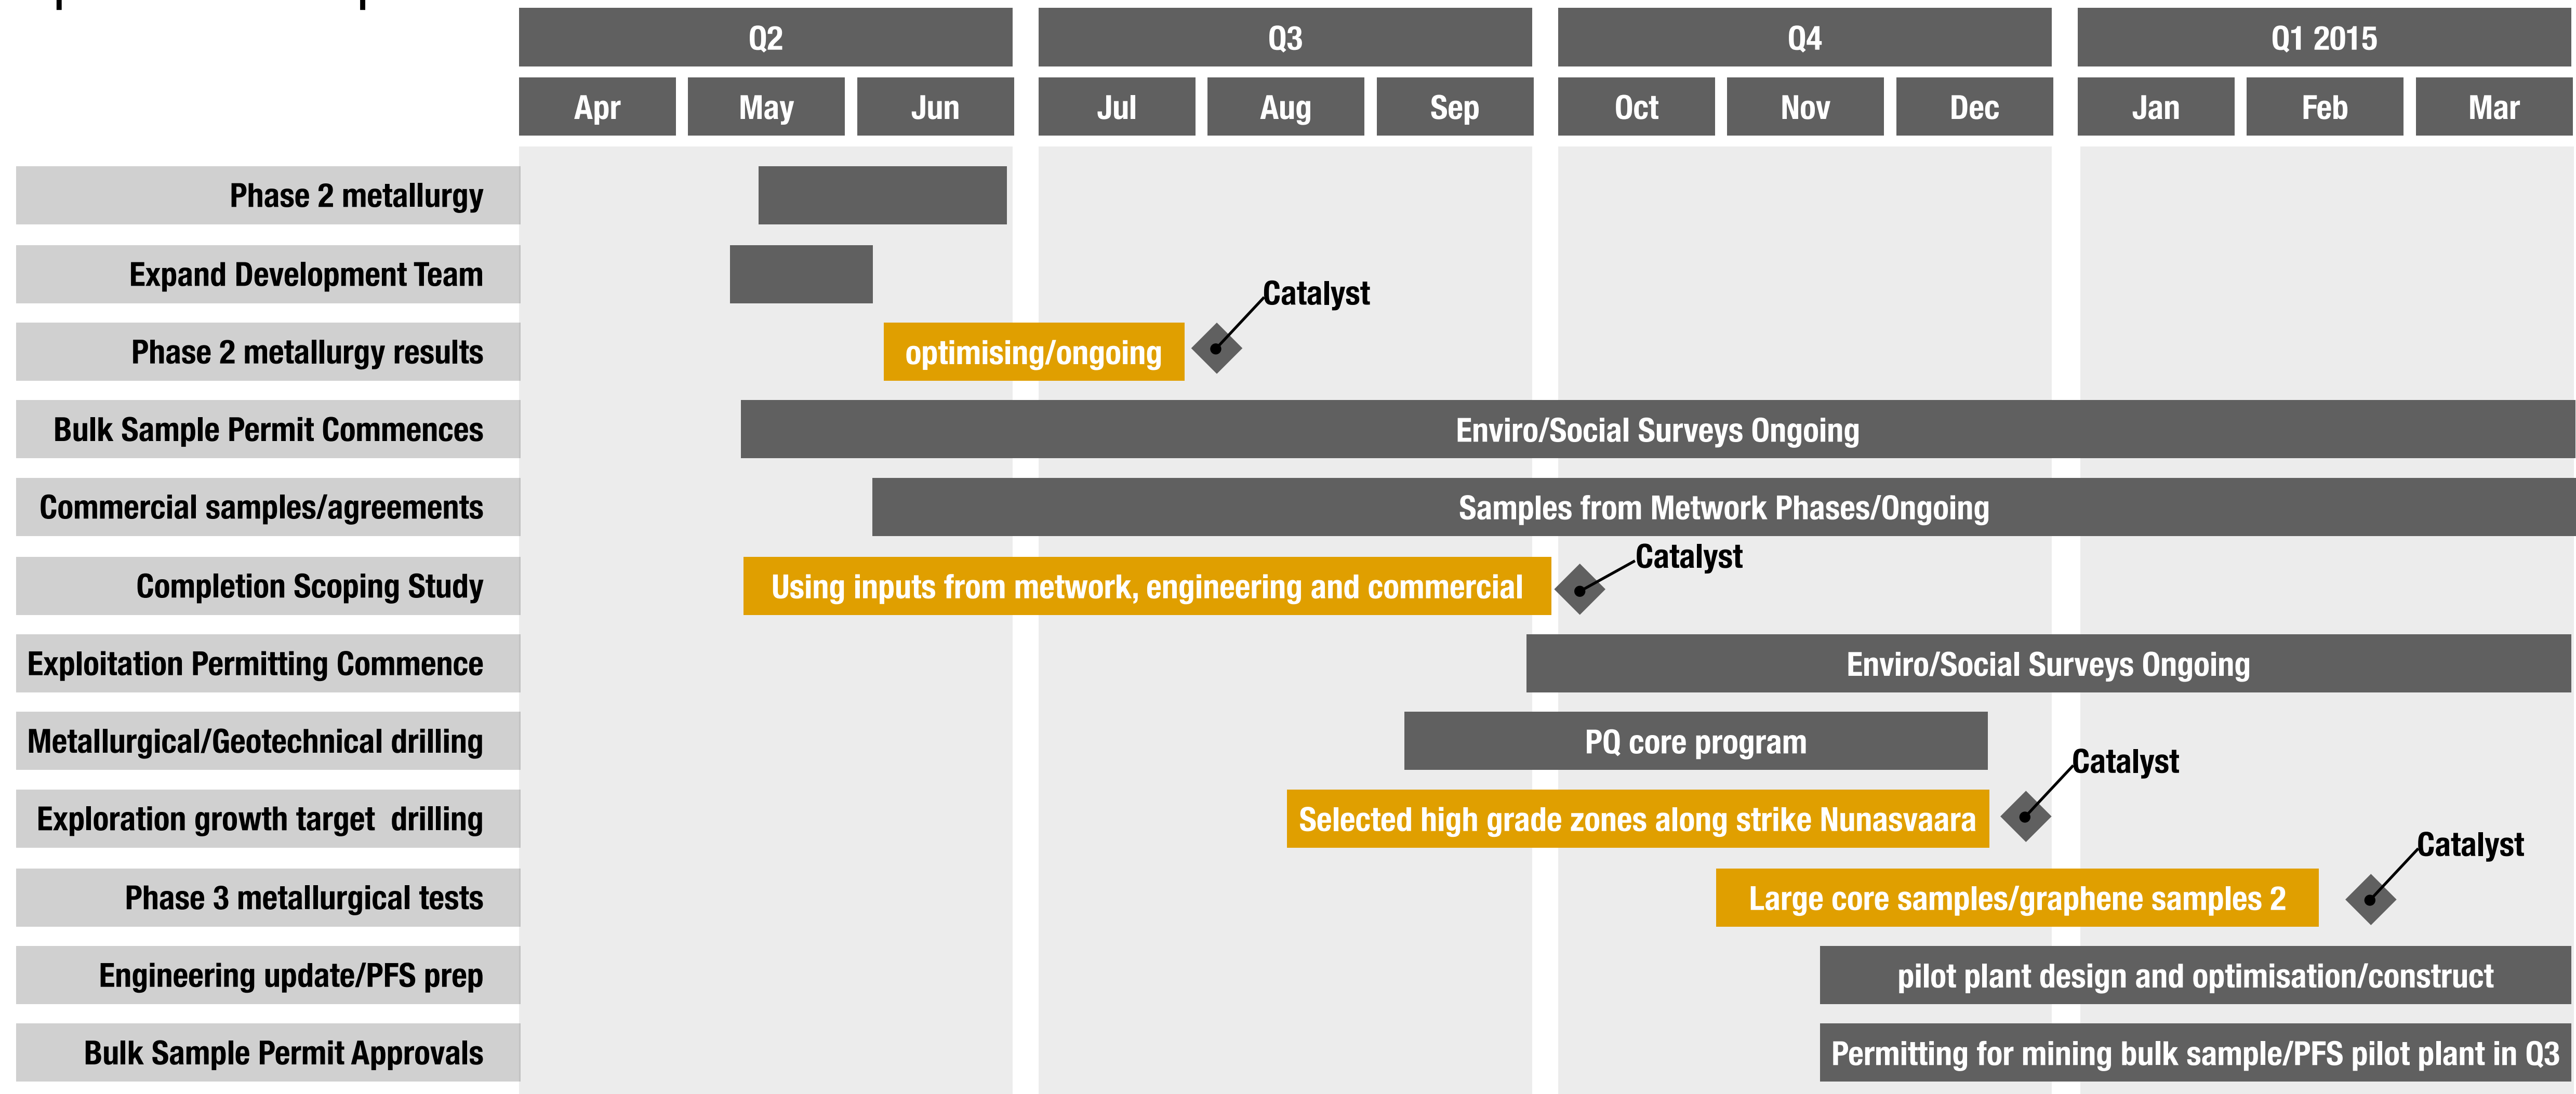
Q2
Q3
Q4
Q1 2015

Apr
May
Jun
Jul
Aug
Sep
Oct
Nov
Dec
Jan
Feb
Mar

Phase 2 metallurgy

Expand Development Team

Phase 2 metallurgy results
optimising/ongoing
Catalyst

Bulk Sample Permit Commences
Enviro/Social Surveys Ongoing

Commercial samples/agreements
Samples from Metwork Phases/Ongoing

Completion Scoping Study
Using inputs from metwork, engineering and commercial
Catalyst

Exploitation Permitting Commence
Enviro/Social Surveys Ongoing

Metallurgical/Geotechnical drilling
PQ core program

Exploration growth target drilling
Selected high grade zones along strike Nunasvaara
Catalyst

Phase 3 metallurgical tests
Large core samples/graphene samples 2
Catalyst

Engineering update/PFS prep
pilot plant design and optimisation/construct

Bulk Sample Permit Approvals
Permitting for mining bulk sample/PFS pilot plant in Q3